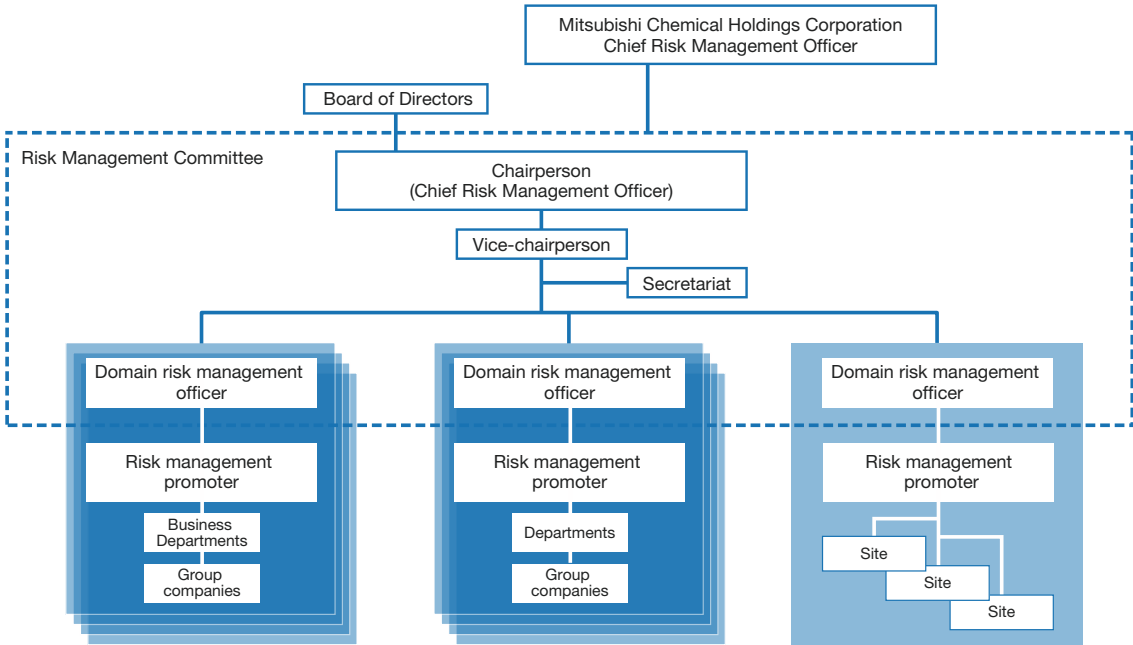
Mitsubishi Chemical Holdings Corporation
Chief Risk Management Officer

Board of Directors

Risk Management Committee

Chairperson
(Chief Risk Management Officer)

Vice-chairperson

Secretariat

Domain risk management officer

Risk management promoter

Business Departments

Group companies

Domain risk management officer

Risk management promoter

Departments

Group companies

Domain risk management officer

Risk management promoter

Site

Site

Site